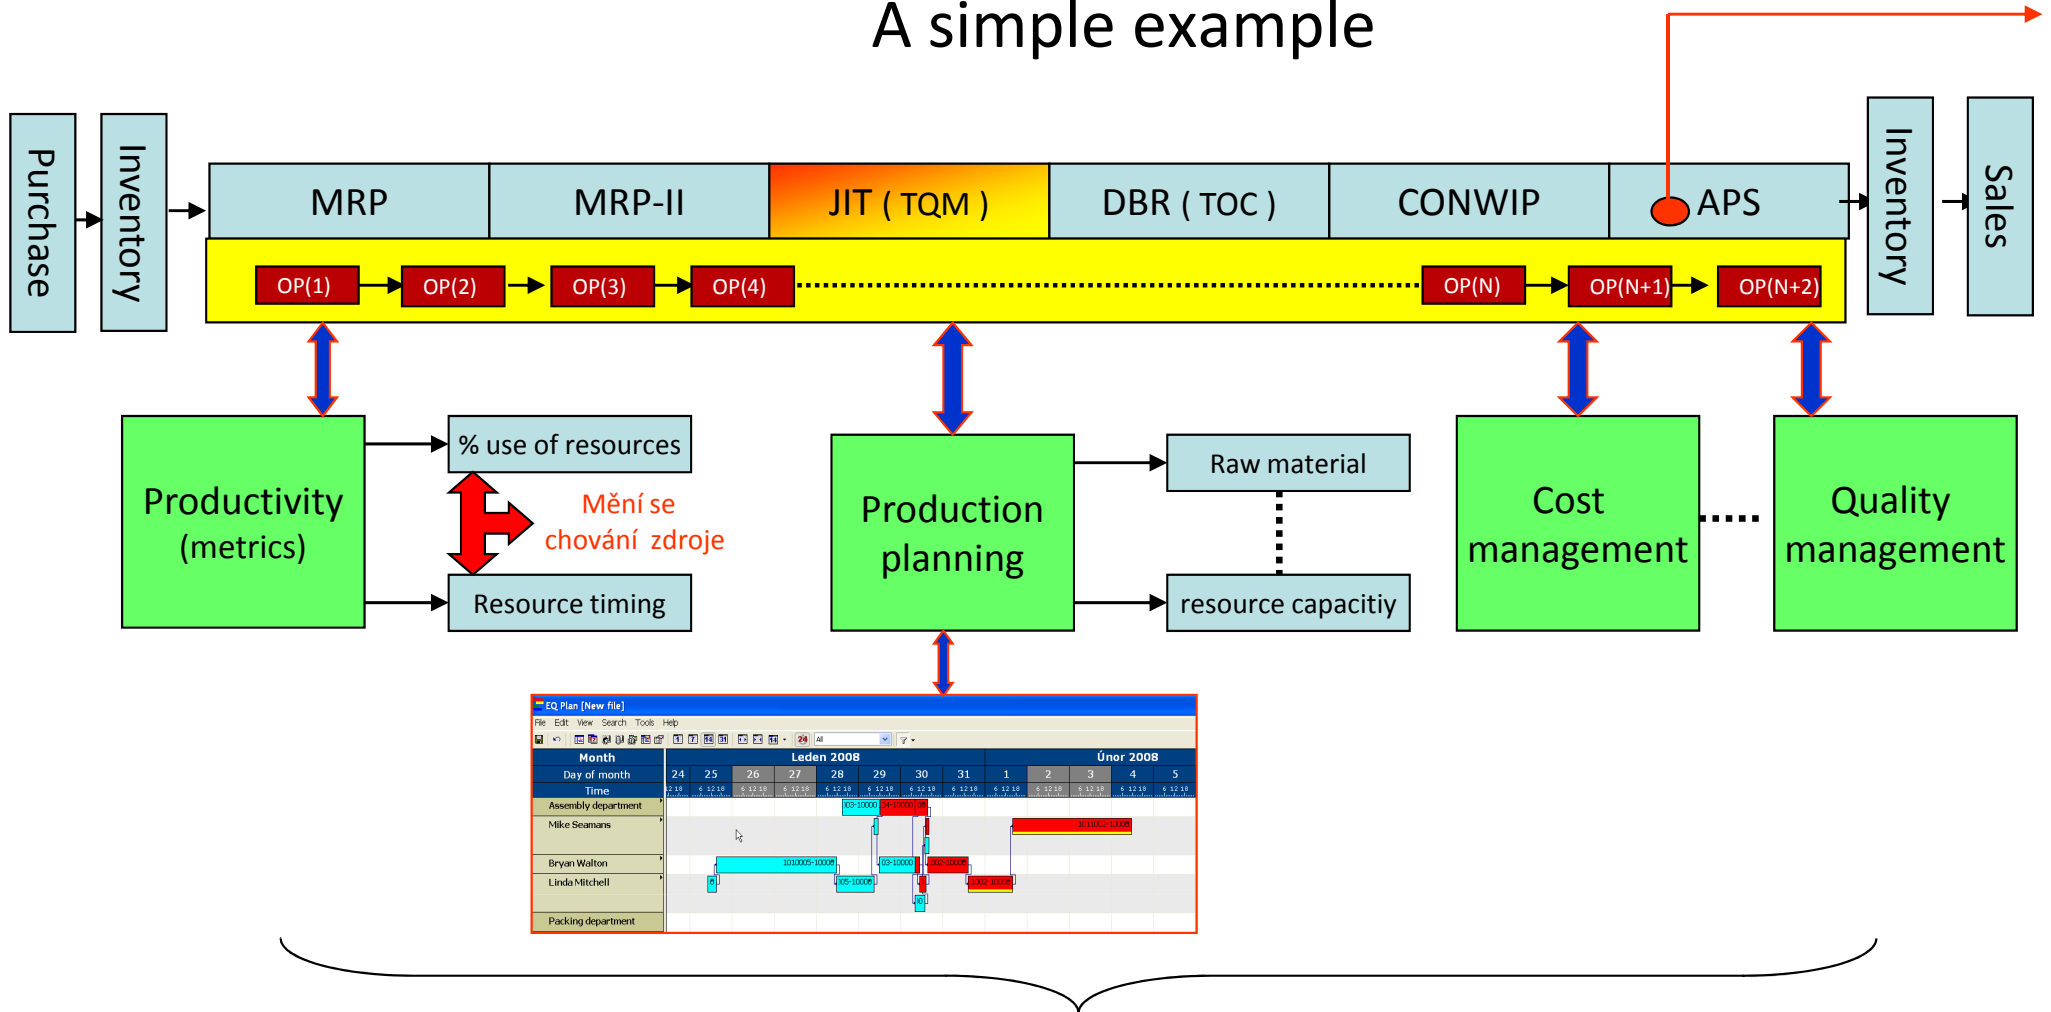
A simple example

Purchase

Inventory

MRP

MRP-II

JIT ( TQM )

DBR ( TOC )

CONWIP

APS

Inventory

Sales

OP(1) OP(2) OP(3) OP(4) OP(N) OP(N+1) OP(N+2)

Productivity (metrics)

% use of resources

Mění se chování zdroje

Resource timing

Production planning

Raw material

resource capacitiy

Cost management

Quality management

EQ Plan [New file]

File Edit View Search Tools Help

| Month | Leden 2008 | | | | | | | | Únor 2008 | | | | |
|---|---|---|---|---|---|---|---|---|---|---|---|---|---|
| Day of month | 24 | 25 | 26 | 27 | 28 | 29 | 30 | 31 | 1 | 2 | 3 | 4 | 5 |
| Time | | | | | | | | | | | | | |

Assembly department

Mike Seamans

Bryan Walton

Linda Mitchell

Packing department